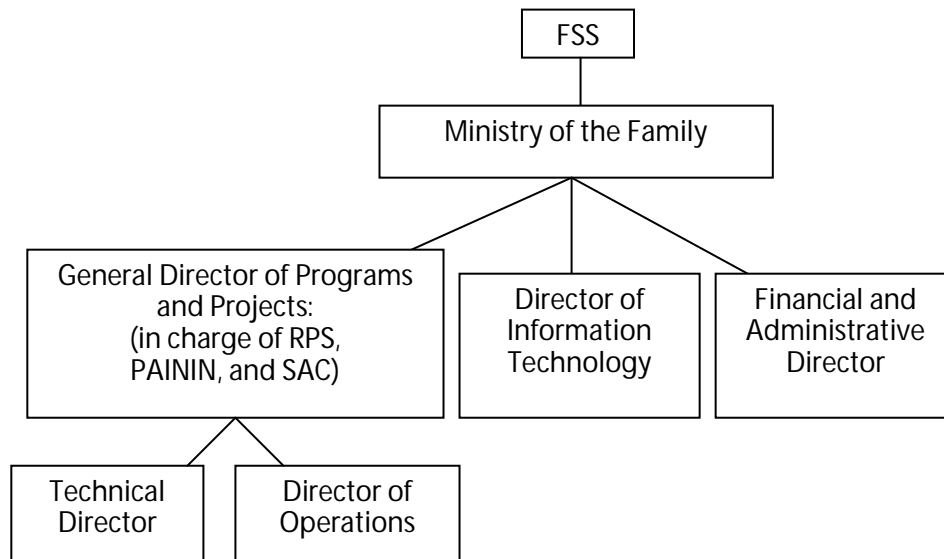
FSS

Ministry of the Family

General Director of Programs and Projects: (in charge of RPS, PAININ, and SAC)

Director of Information Technology

Financial and Administrative Director

Technical Director

Director of Operations